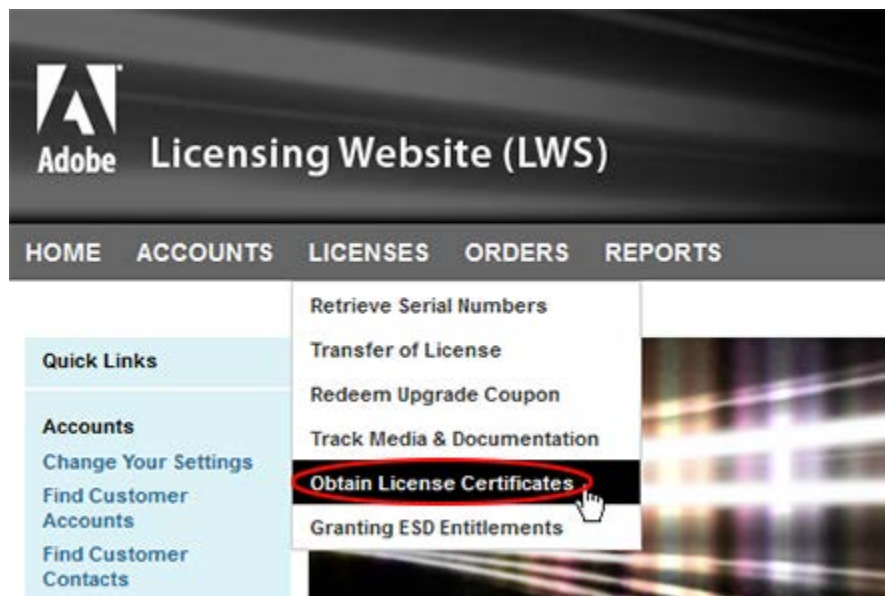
Adobe Licensing Website (LWS)

HOME ACCOUNTS LICENSES ORDERS REPORTS

Retrieve Serial Numbers
Transfer of License
Redeem Upgrade Coupon
Track Media & Documentation
Obtain License Certificates
Granting ESD Entitlements

Quick Links

Accounts
Change Your Settings
Find Customer Accounts
Find Customer Contacts